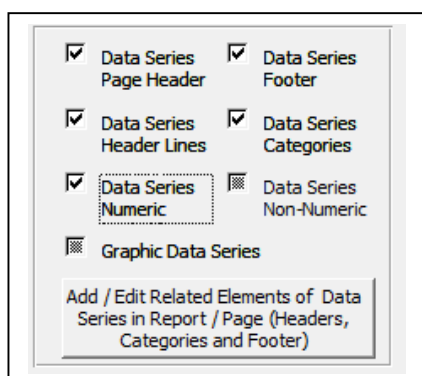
Data Series Page Header

Data Series Footer

Data Series Header Lines

Data Series Categories

Data Series Numeric

Data Series Non-Numeric

Graphic Data Series

Add / Edit Related Elements of Data Series in Report / Page (Headers, Categories and Footer)